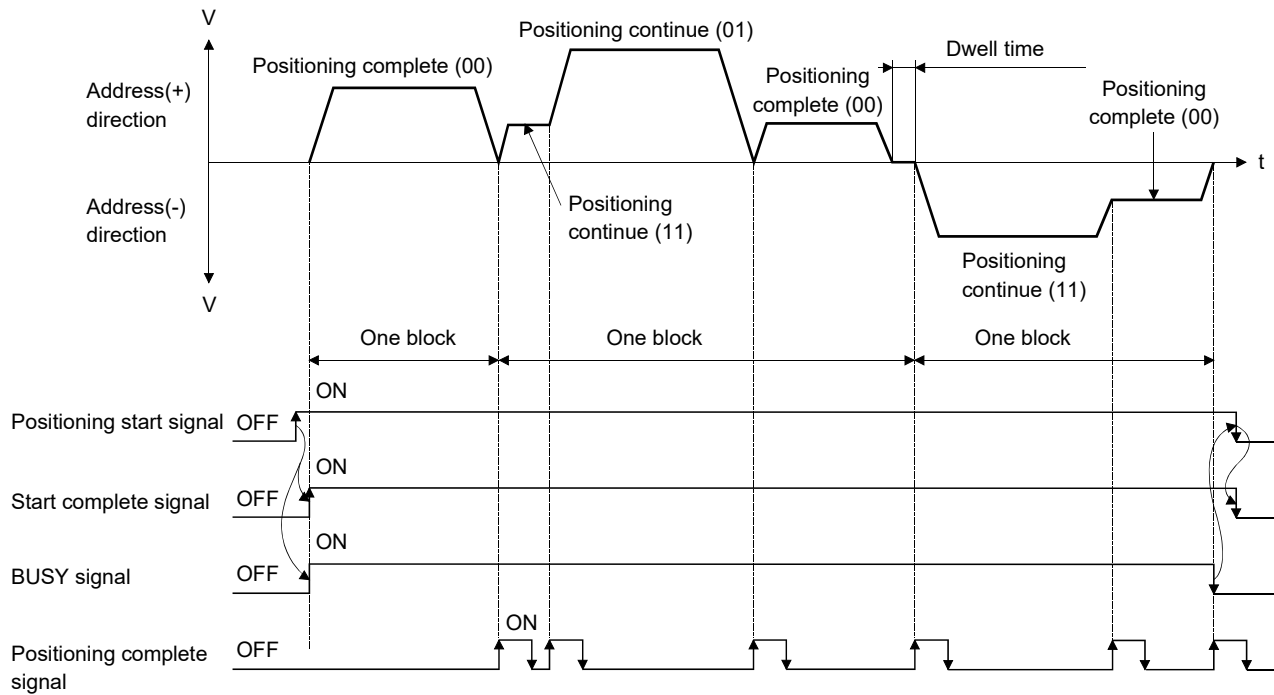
V

Address(+) direction

Address(-) direction

V

Positioning complete (00)

Positioning continue (01)

Positioning complete (00)

Dwell time

Positioning complete (00)

t

Positioning continue (11)

Positioning continue (11)

One block

One block

One block

ON

Positioning start signal OFF

ON

Start complete signal OFF

ON

BUSY signal OFF

ON

Positioning complete signal OFF